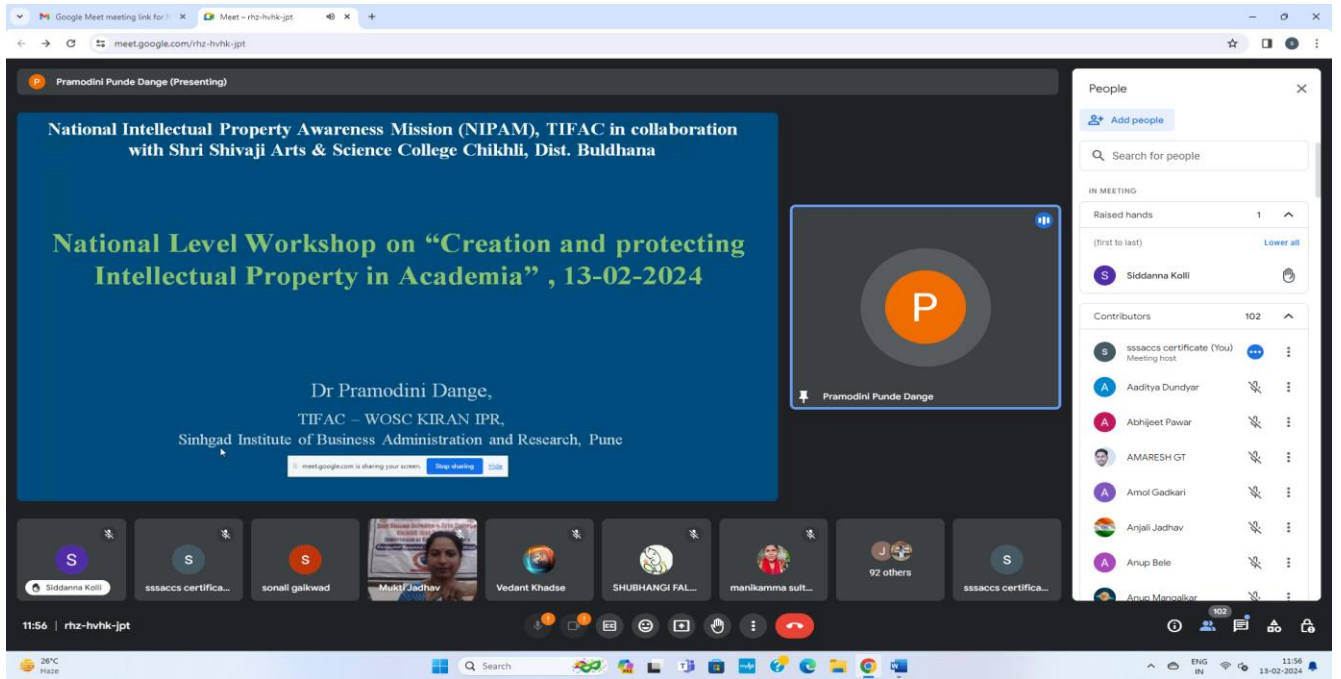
Google Meet meeting link for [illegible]
Meet – rhz-hvhk-jpt
meet.google.com/rhz-hvhk-jpt

Pramodini Punde Dange (Presenting)

National Intellectual Property Awareness Mission (NIPAM), TIFAC in collaboration with Shri Shivaji Arts & Science College Chikhli, Dist. Buldhana

National Level Workshop on "Creation and protecting Intellectual Property in Academia" , 13-02-2024

Dr Pramodini Dange,
TIFAC – WOSC KIRAN IPR,
Sinhgad Institute of Business Administration and Research, Pune

meet.google.com is sharing your screen. Stop sharing Hide

P
Pramodini Punde Dange

People
Add people
Search for people
IN MEETING
Raised hands 1
(first to last) Lower all
Siddanna Kolli
Contributors 102
sssaccs certificate (You)
Meeting host
Aaditya Dundyar
Abhijeet Pawar
AMARESH GT
Amol Gadkari
Anjali Jadhav
Anup Bele
Anup Mangalkar

Siddanna Kolli
sssaccs certifica...
sonali gaikwad
Mukti Jadhav
Vedant Khadse
SHUBHANGI FAL...
manikamma sult...
92 others
sssaccs certifica...

11:56 | rhz-hvhk-jpt
102

26°C
Haze
Search
ENG IN
11:56
13-02-2024